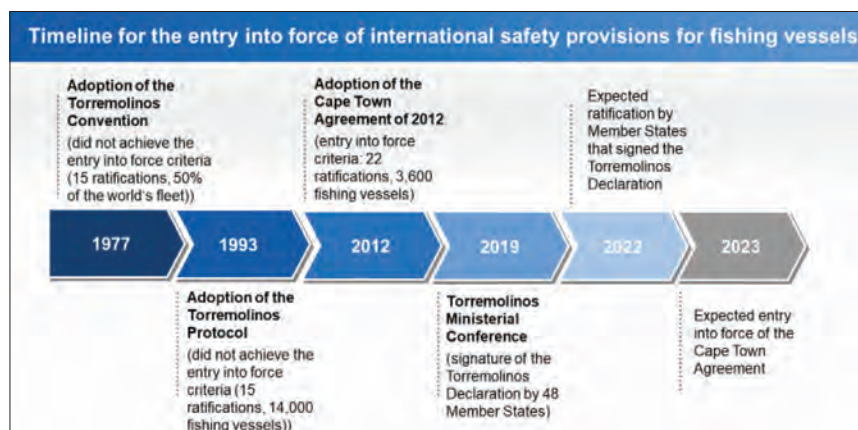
Timeline for the entry into force of international safety provisions for fishing vessels

Adoption of the Torremolinos Convention
(did not achieve the entry into force criteria (15 ratifications, 50% of the world's fleet))

Adoption of the Cape Town Agreement of 2012
(entry into force criteria: 22 ratifications, 3,600 fishing vessels)

Expected ratification by Member States that signed the Torremolinos Declaration

1977

1993

2012

2019

2022

2023

Adoption of the Torremolinos Protocol
(did not achieve the entry into force criteria (15 ratifications, 14,000 fishing vessels))

Torremolinos Ministerial Conference
(signature of the Torremolinos Declaration by 48 Member States)

Expected entry into force of the Cape Town Agreement